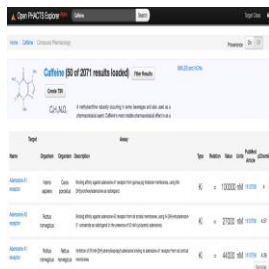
Open PHACTS Explorer

Caffeine

Search

Home Caffeine Compound Pharmacology

Caffeine (50 of 2071 records loaded) Filter Results

Create TSV

$C_8H_{10}N_4O_2$

A methylxanthine naturally occurring in some beverages and also used as a pharmacological agent. Caffeine's most notable pharmacological effect is as a

Target

Assay

Name

Organism

Organism

Description

Type

Relation

Value

Units

Adenosine A1 receptor

Homo sapiens

Cavia porcellus

Ki

=

100000

nM

Adenosine A1 receptor

Rattus norvegicus

Ki

=

27000

nM

Adenosine A1 receptor

Rattus norvegicus

Rattus norvegicus

Ki

=

44000

nM